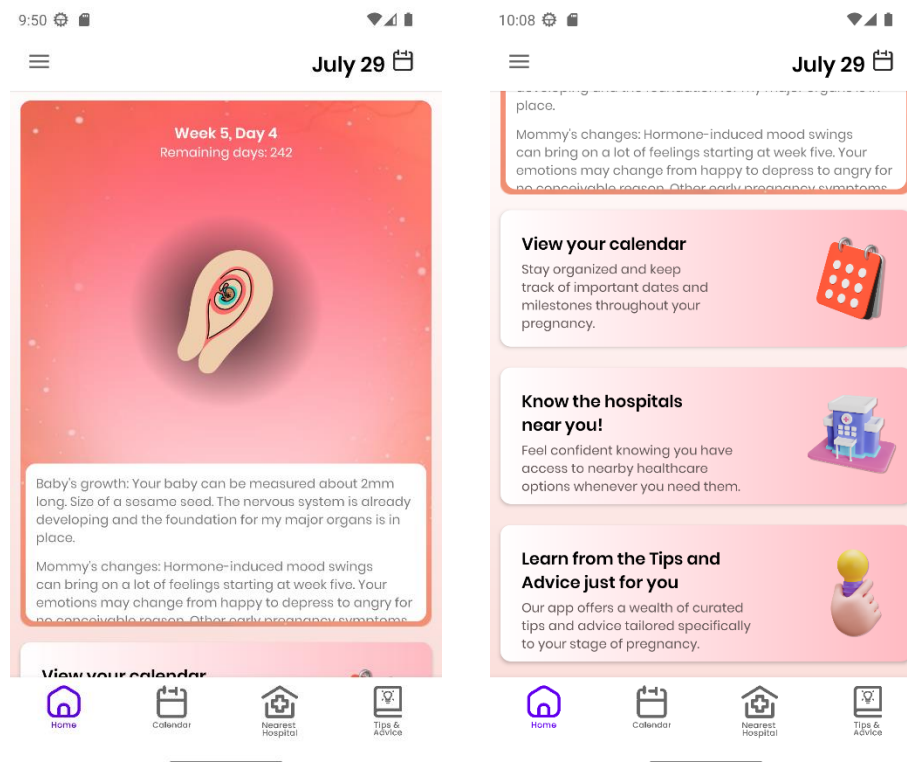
9:50

July 29

Week 5, Day 4
Remaining days: 242

Baby's growth: Your baby can be measured about 2mm long. Size of a sesame seed. The nervous system is already developing and the foundation for my major organs is in place.

Mommy's changes: Hormone-induced mood swings can bring on a lot of feelings starting at week five. Your emotions may change from happy to depress to angry for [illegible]

View your calendar

Home
Calendar
Nearest Hospital
Tips & Advice

10:08

July 29

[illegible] place.

Mommy's changes: Hormone-induced mood swings can bring on a lot of feelings starting at week five. Your emotions may change from happy to depress to angry for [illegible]

View your calendar
Stay organized and keep track of important dates and milestones throughout your pregnancy.

Know the hospitals near you!
Feel confident knowing you have access to nearby healthcare options whenever you need them.

Learn from the Tips and Advice just for you
Our app offers a wealth of curated tips and advice tailored specifically to your stage of pregnancy.

Home
Calendar
Nearest Hospital
Tips & Advice